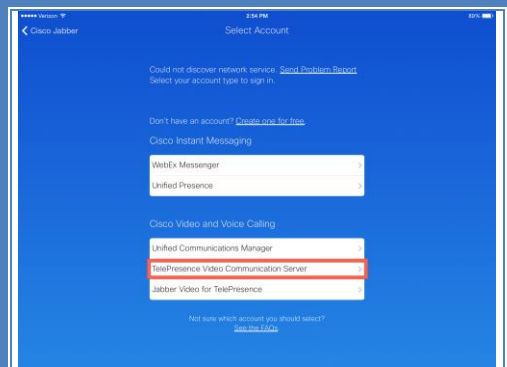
••••• Verizon
2:54 PM
83%
Cisco Jabber
Select Account

Could not discover network service. Send Problem Report
Select your account type to sign in.

Don't have an account? Create one for free.

Cisco Instant Messaging

WebEx Messenger

Unified Presence

Cisco Video and Voice Calling

Unified Communications Manager

TelePresence Video Communication Server

Jabber Video for TelePresence

Not sure which account you should select?
See the FAQs